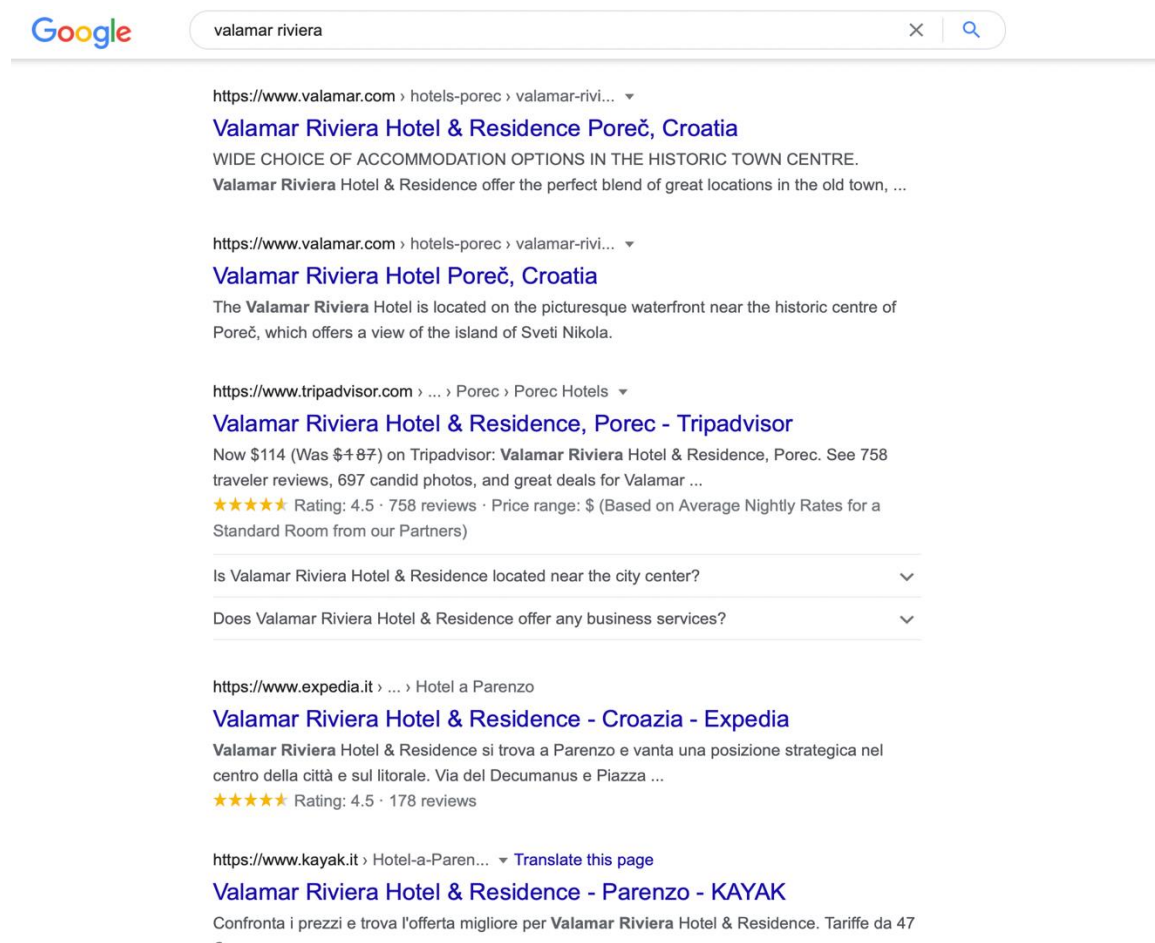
Google

valamar riviera

https://www.valamar.com › hotels-porec › valamar-rivi...

Valamar Riviera Hotel & Residence Poreč, Croatia

WIDE CHOICE OF ACCOMMODATION OPTIONS IN THE HISTORIC TOWN CENTRE. Valamar Riviera Hotel & Residence offer the perfect blend of great locations in the old town, ...

https://www.valamar.com › hotels-porec › valamar-rivi...

Valamar Riviera Hotel Poreč, Croatia

The Valamar Riviera Hotel is located on the picturesque waterfront near the historic centre of Poreč, which offers a view of the island of Sveti Nikola.

https://www.tripadvisor.com › ... › Porec › Porec Hotels

Valamar Riviera Hotel & Residence, Porec - Tripadvisor

Now $114 (Was $187) on Tripadvisor: Valamar Riviera Hotel & Residence, Porec. See 758 traveler reviews, 697 candid photos, and great deals for Valamar ...

★★★★★ Rating: 4.5 · 758 reviews · Price range: $ (Based on Average Nightly Rates for a Standard Room from our Partners)

Is Valamar Riviera Hotel & Residence located near the city center?

Does Valamar Riviera Hotel & Residence offer any business services?

https://www.expedia.it › ... › Hotel a Parenzo

Valamar Riviera Hotel & Residence - Croazia - Expedia

Valamar Riviera Hotel & Residence si trova a Parenzo e vanta una posizione strategica nel centro della città e sul litorale. Via del Decumanus e Piazza ...

★★★★★ Rating: 4.5 · 178 reviews

https://www.kayak.it › Hotel-a-Paren... Translate this page

Valamar Riviera Hotel & Residence - Parenzo - KAYAK

Confronta i prezzi e trova l'offerta migliore per Valamar Riviera Hotel & Residence. Tariffe da 47 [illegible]